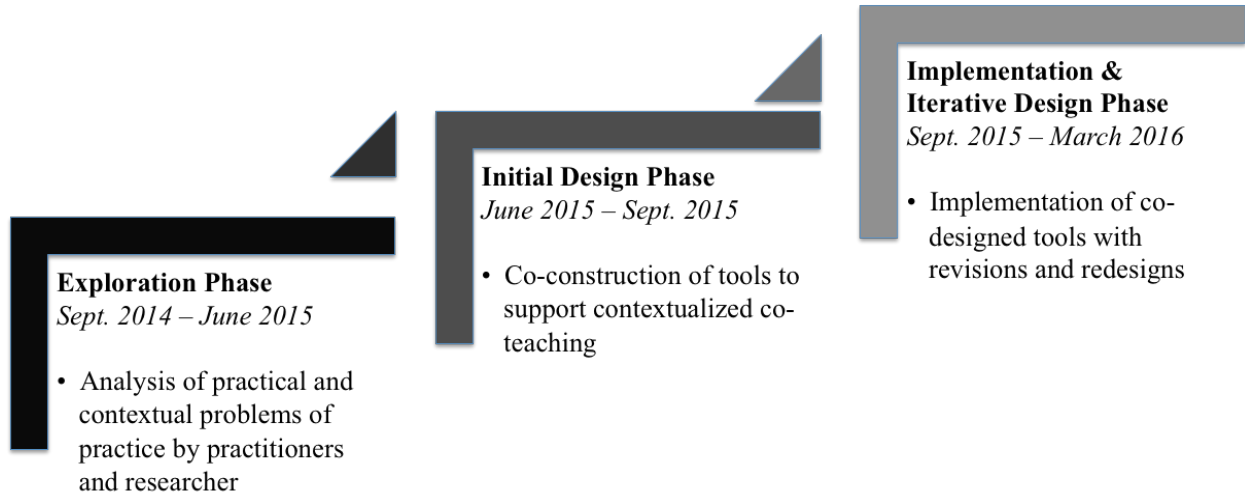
**Exploration Phase**
*Sept. 2014 – June 2015*

• Analysis of practical and contextual problems of practice by practitioners and researcher

**Initial Design Phase**
*June 2015 – Sept. 2015*

• Co-construction of tools to support contextualized co-teaching

**Implementation & Iterative Design Phase**
*Sept. 2015 – March 2016*

• Implementation of co-designed tools with revisions and redesigns